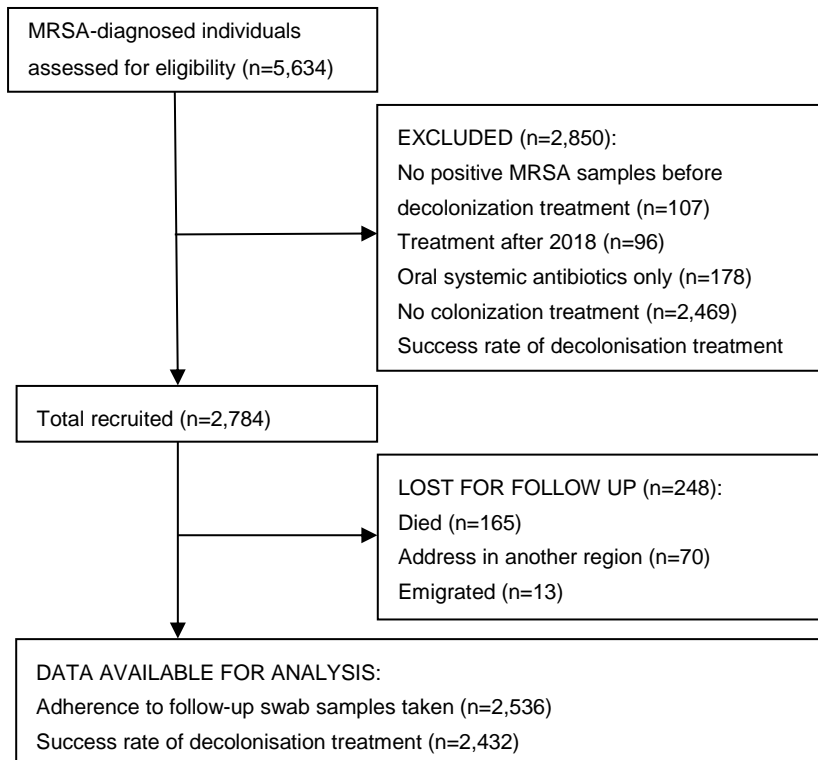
MRSA-diagnosed individuals assessed for eligibility (n=5,634)

EXCLUDED (n=2,850):
No positive MRSA samples before decolonization treatment (n=107)
Treatment after 2018 (n=96)
Oral systemic antibiotics only (n=178)
No colonization treatment (n=2,469)
Success rate of decolonisation treatment

Total recruited (n=2,784)

LOST FOR FOLLOW UP (n=248):
Died (n=165)
Address in another region (n=70)
Emigrated (n=13)

DATA AVAILABLE FOR ANALYSIS:
Adherence to follow-up swab samples taken (n=2,536)
Success rate of decolonisation treatment (n=2,432)